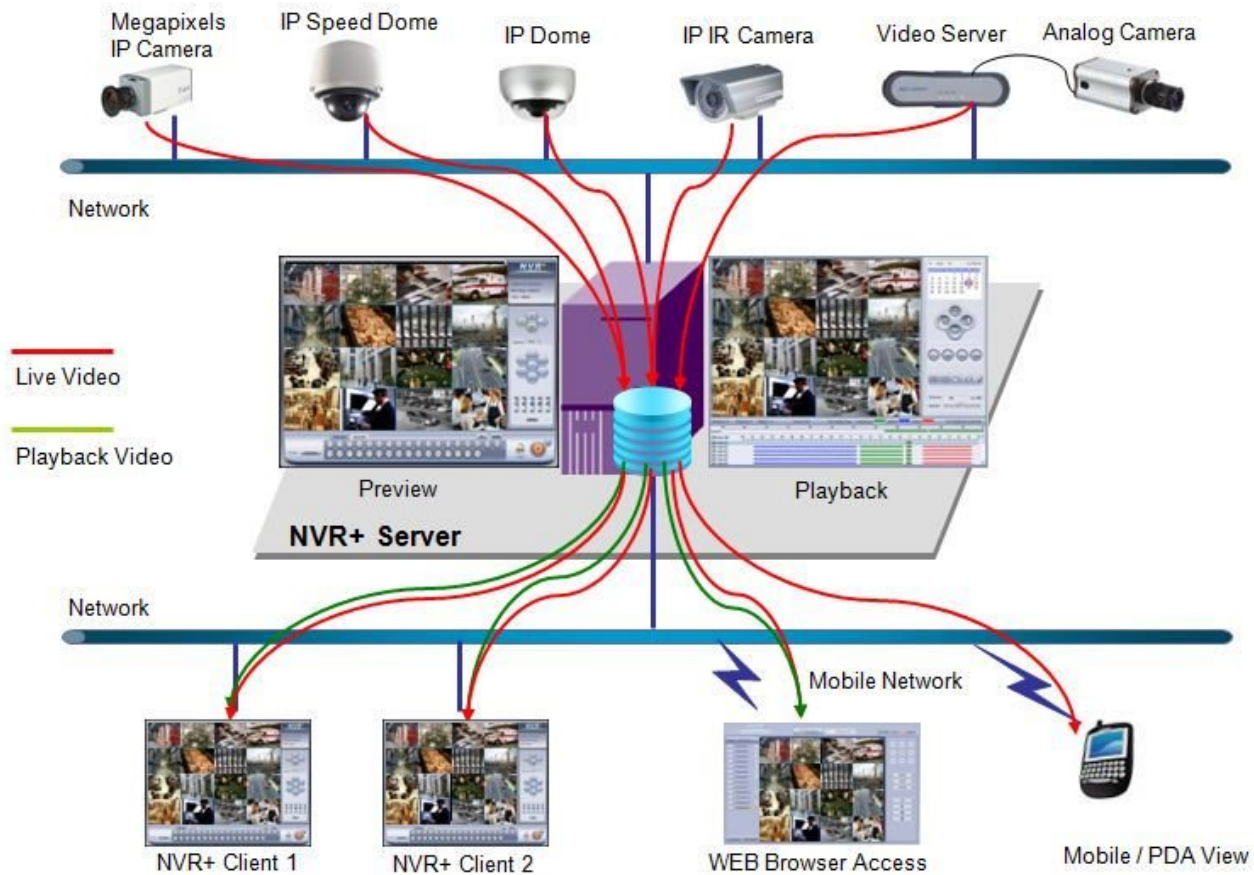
Megapixels IP Camera

IP Speed Dome

IP Dome

IP IR Camera

Video Server

Analog Camera

Network

Live Video

Playback Video

NVR+

Preview

Playback

NVR+ Server

Network

Mobile Network

NVR+ Client 1

NVR+ Client 2

WEB Browser Access

Mobile / PDA View